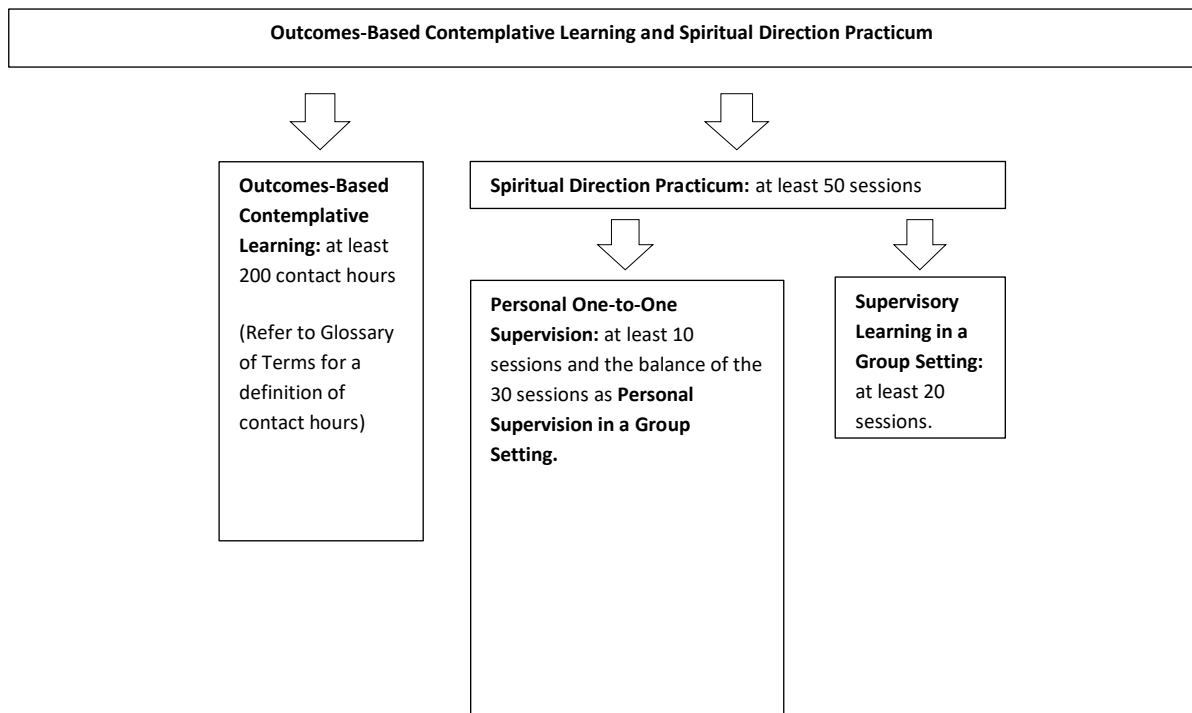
Outcomes-Based Contemplative Learning and Spiritual Direction Practicum

Outcomes-Based Contemplative Learning: at least 200 contact hours

(Refer to Glossary of Terms for a definition of contact hours)

Spiritual Direction Practicum: at least 50 sessions

Personal One-to-One Supervision: at least 10 sessions and the balance of the 30 sessions as Personal Supervision in a Group Setting.

Supervisory Learning in a Group Setting: at least 20 sessions.